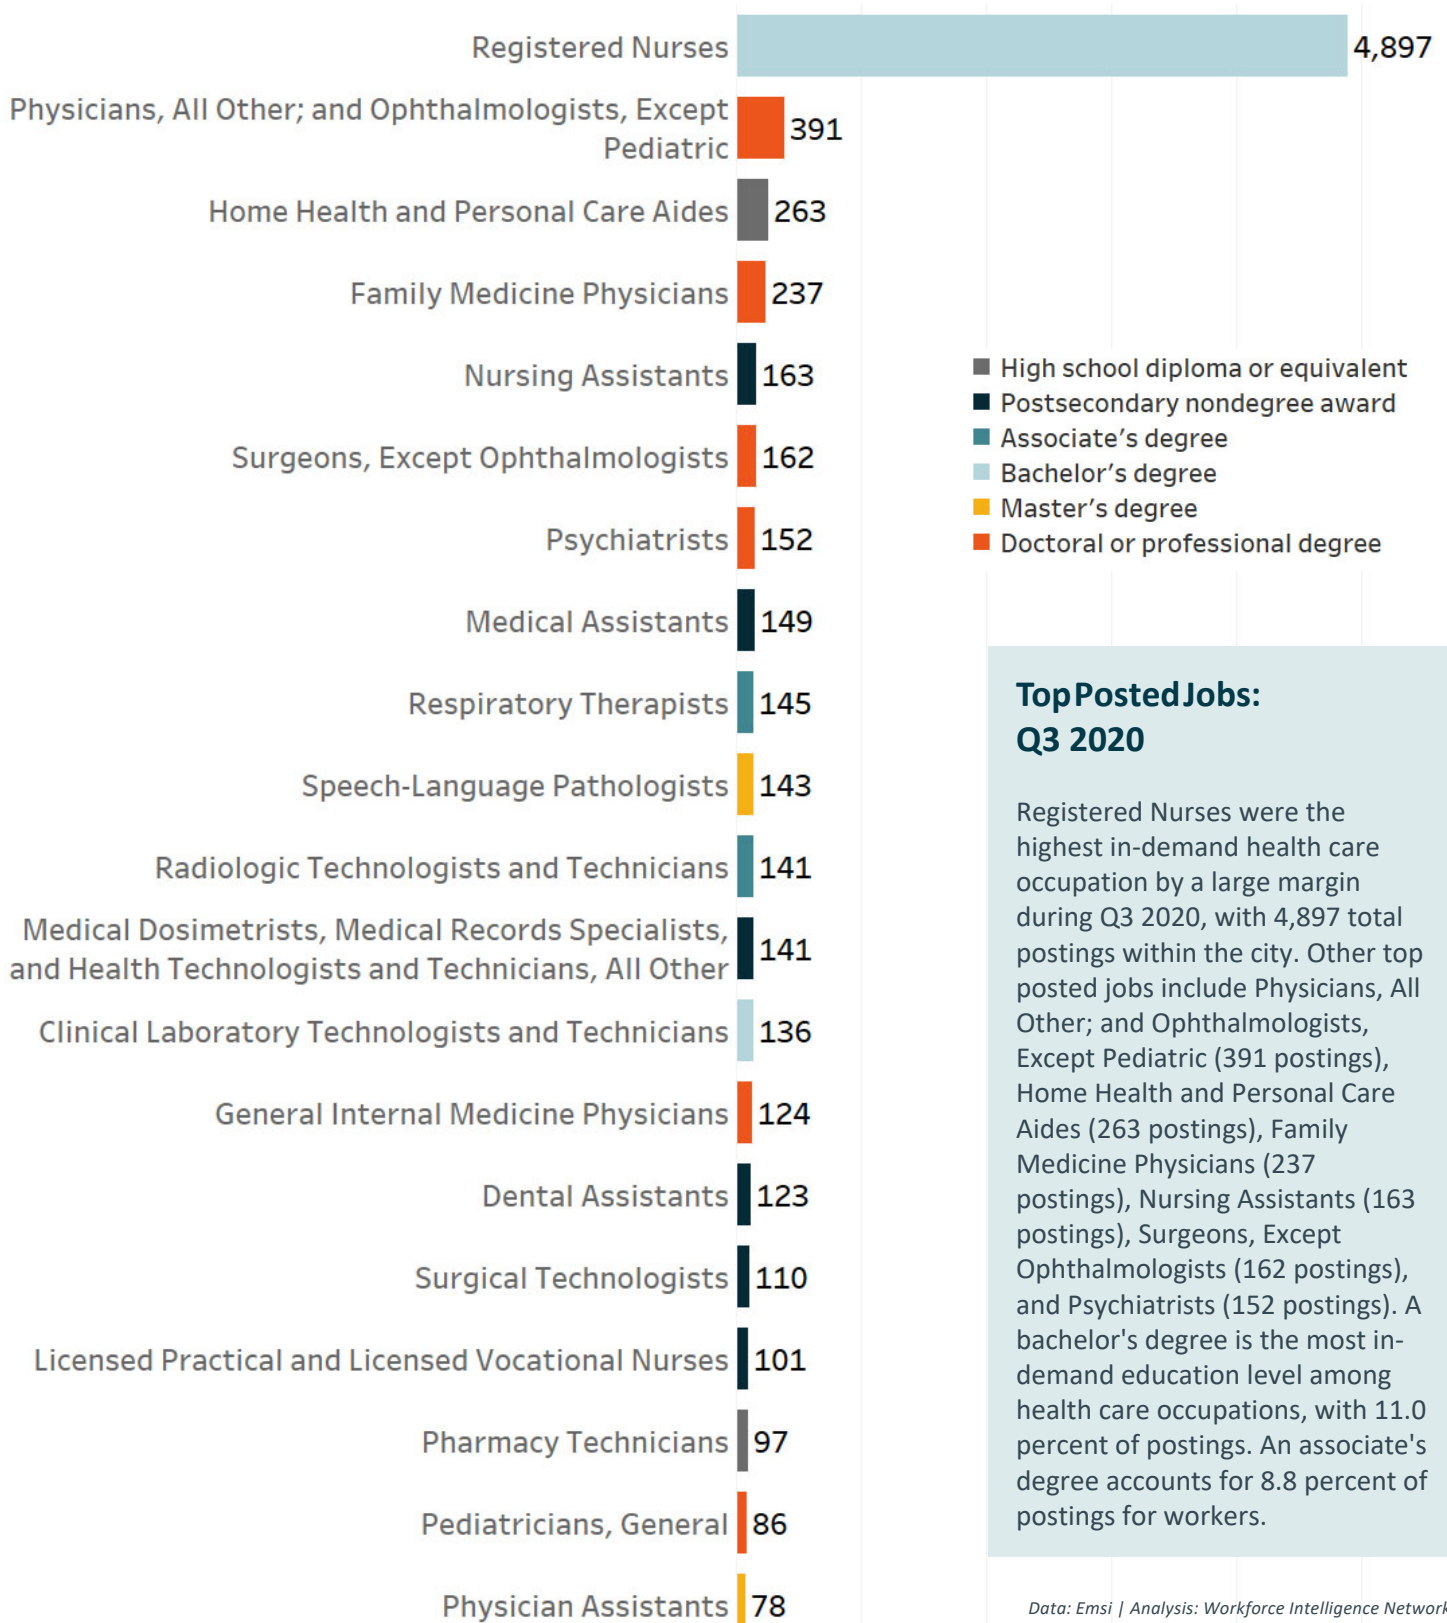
Registered Nurses 4,897

Physicians, All Other; and Ophthalmologists, Except Pediatric 391

Home Health and Personal Care Aides 263

Family Medicine Physicians 237

Nursing Assistants 163

Surgeons, Except Ophthalmologists 162

Psychiatrists 152

Medical Assistants 149

Respiratory Therapists 145

Speech-Language Pathologists 143

Radiologic Technologists and Technicians 141

Medical Dosimetrists, Medical Records Specialists, and Health Technologists and Technicians, All Other 141

Clinical Laboratory Technologists and Technicians 136

General Internal Medicine Physicians 124

Dental Assistants 123

Surgical Technologists 110

Licensed Practical and Licensed Vocational Nurses 101

Pharmacy Technicians 97

Pediatricians, General 86

Physician Assistants 78

High school diploma or equivalent
Postsecondary nondegree award
Associate’s degree
Bachelor’s degree
Master’s degree
Doctoral or professional degree

Top Posted Jobs: Q3 2020

Registered Nurses were the highest in-demand health care occupation by a large margin during Q3 2020, with 4,897 total postings within the city. Other top posted jobs include Physicians, All Other; and Ophthalmologists, Except Pediatric (391 postings), Home Health and Personal Care Aides (263 postings), Family Medicine Physicians (237 postings), Nursing Assistants (163 postings), Surgeons, Except Ophthalmologists (162 postings), and Psychiatrists (152 postings). A bachelor's degree is the most in-demand education level among health care occupations, with 11.0 percent of postings. An associate's degree accounts for 8.8 percent of postings for workers.

Data: Emsi | Analysis: Workforce Intelligence Network